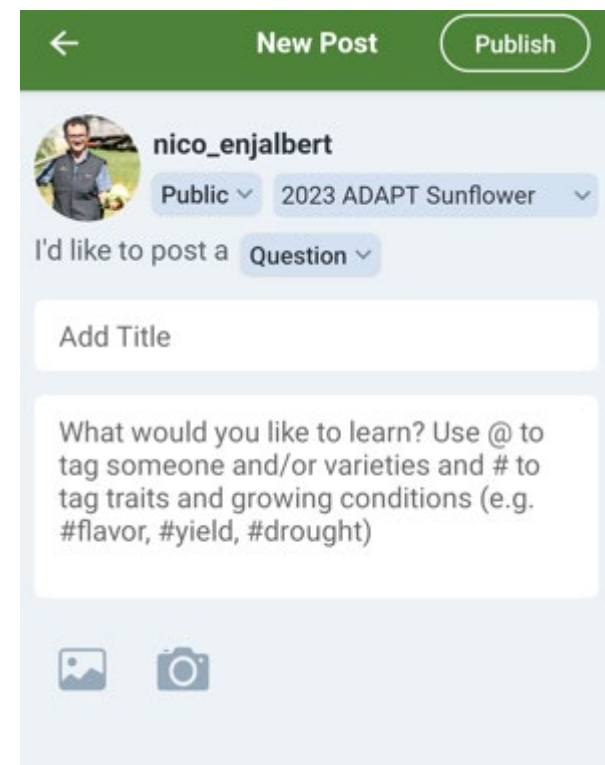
New Post

Publish

nico_enjalbert

Public

2023 ADAPT Sunflower

I'd like to post a Question

Add Title

What would you like to learn? Use @ to tag someone and/or varieties and # to tag traits and growing conditions (e.g. #flavor, #yield, #drought)